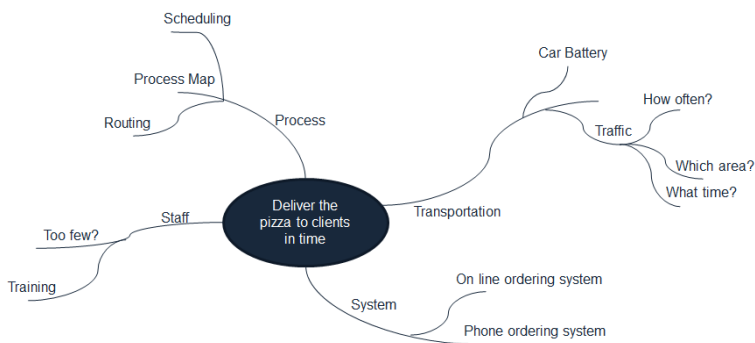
Scheduling
Process Map
Routing
Process

Car Battery
How often?
Traffic
Which area?
What time?

Deliver the pizza to clients in time

Staff
Too few?
Training

Transportation

System
On line ordering system
Phone ordering system